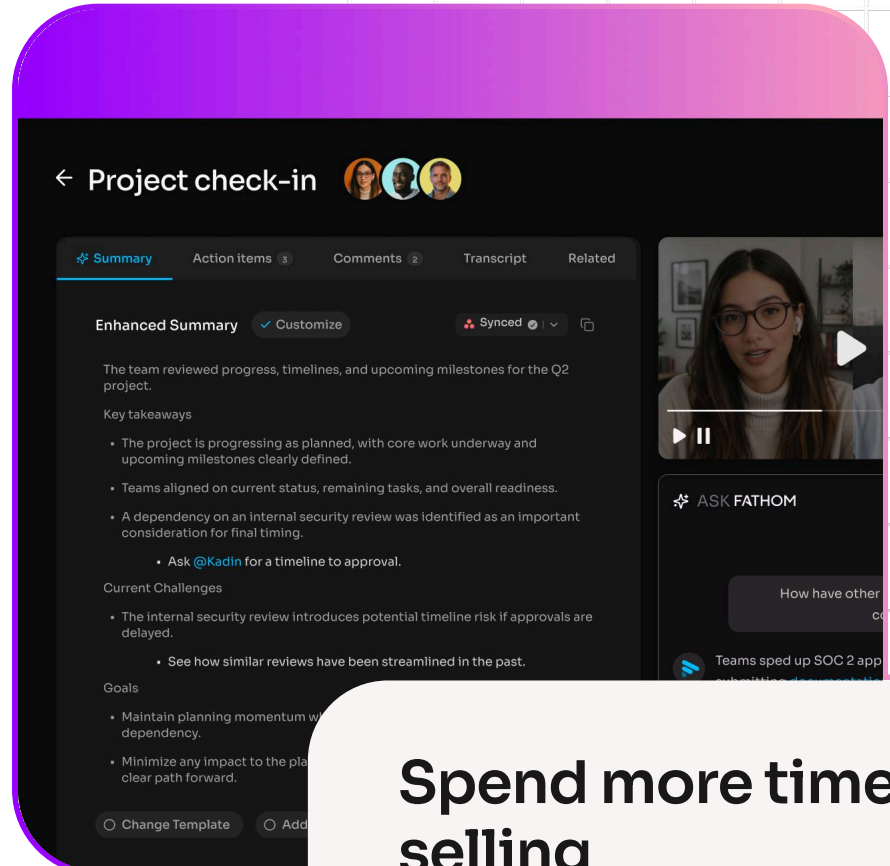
← Project check-in

Summary Action items 3 Comments 2 Transcript Related

Enhanced Summary ✓ Customize Synced

The team reviewed progress, timelines, and upcoming milestones for the Q2 project.

Key takeaways

- The project is progressing as planned, with core work underway and upcoming milestones clearly defined.
- Teams aligned on current status, remaining tasks, and overall readiness.
- A dependency on an internal security review was identified as an important consideration for final timing.
  - Ask @Kadin for a timeline to approval.

Current Challenges

- The internal security review introduces potential timeline risk if approvals are delayed.
  - See how similar reviews have been streamlined in the past.

Goals

- Maintain planning momentum w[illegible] dependency.
- Minimize any impact to the pla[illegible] clear path forward.

Change Template Add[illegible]

ASK FATHOM

How have other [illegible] c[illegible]

Teams sped up SOC 2 app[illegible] submitting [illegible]

Spend more time selling